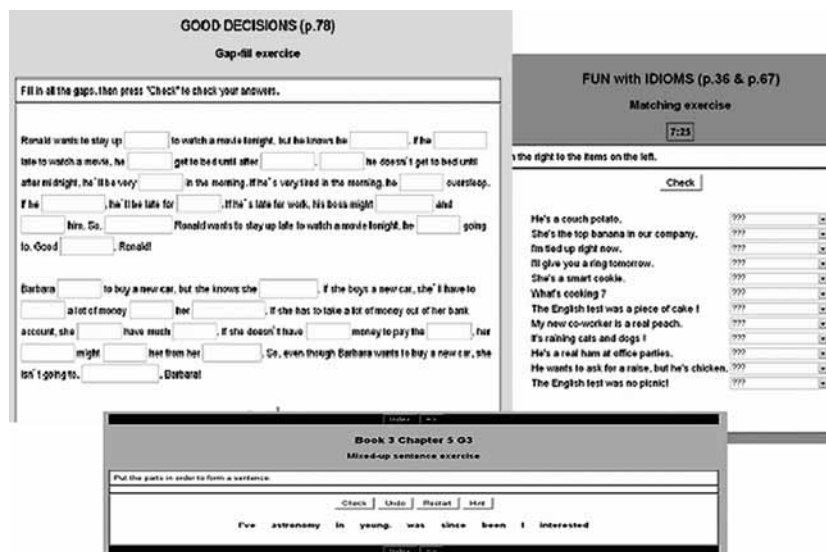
GOOD DECISIONS (p.78)

Gap-fill exercise

Fill in all the gaps, then press "Check" to check your answers.

Ronald wants to stay up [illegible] to watch a movie tonight, but he knows he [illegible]. If he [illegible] late to watch a movie, he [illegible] get to bed until after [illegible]. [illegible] he doesn't get to bed until after midnight, he'll be very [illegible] in the morning. If he's very tired in the morning, he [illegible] oversleep. If he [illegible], he'll be late for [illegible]. If he's late for work, his boss might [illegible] and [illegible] him. So, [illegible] Ronald wants to stay up late to watch a movie tonight, he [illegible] going to. Good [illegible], Ronald!

Barbara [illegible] to buy a new car, but she knows she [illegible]. If she buys a new car, she'll have to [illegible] a lot of money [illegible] her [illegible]. If she has to take a lot of money out of her bank account, she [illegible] have much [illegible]. If she doesn't have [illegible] money to pay the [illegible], her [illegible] might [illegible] her from her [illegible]. So, even though Barbara wants to buy a new car, she isn't going to. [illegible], Barbara!

FUN with IDIOMS (p.36 & p.67)

Matching exercise

7:25

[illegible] the right to the items on the left.

Check

He's a couch potato. ???
She's the top banana in our company. ???
I'm tied up right now. ???
I'll give you a ring tomorrow. ???
She's a smart cookie. ???
What's cooking ? ???
The English test was a piece of cake ! ???
My new co-worker is a real peach. ???
It's raining cats and dogs ! ???
He's a real ham at office parties. ???
He wants to ask for a raise, but he's chicken. ???
The English test was no picnic! ???

Index ->

Book 3 Chapter 5 G3

Mixed-up sentence exercise

Put the parts in order to form a sentence.

Check Undo Restart Hint

I've astronomy in young. was since been I interested

Index ->